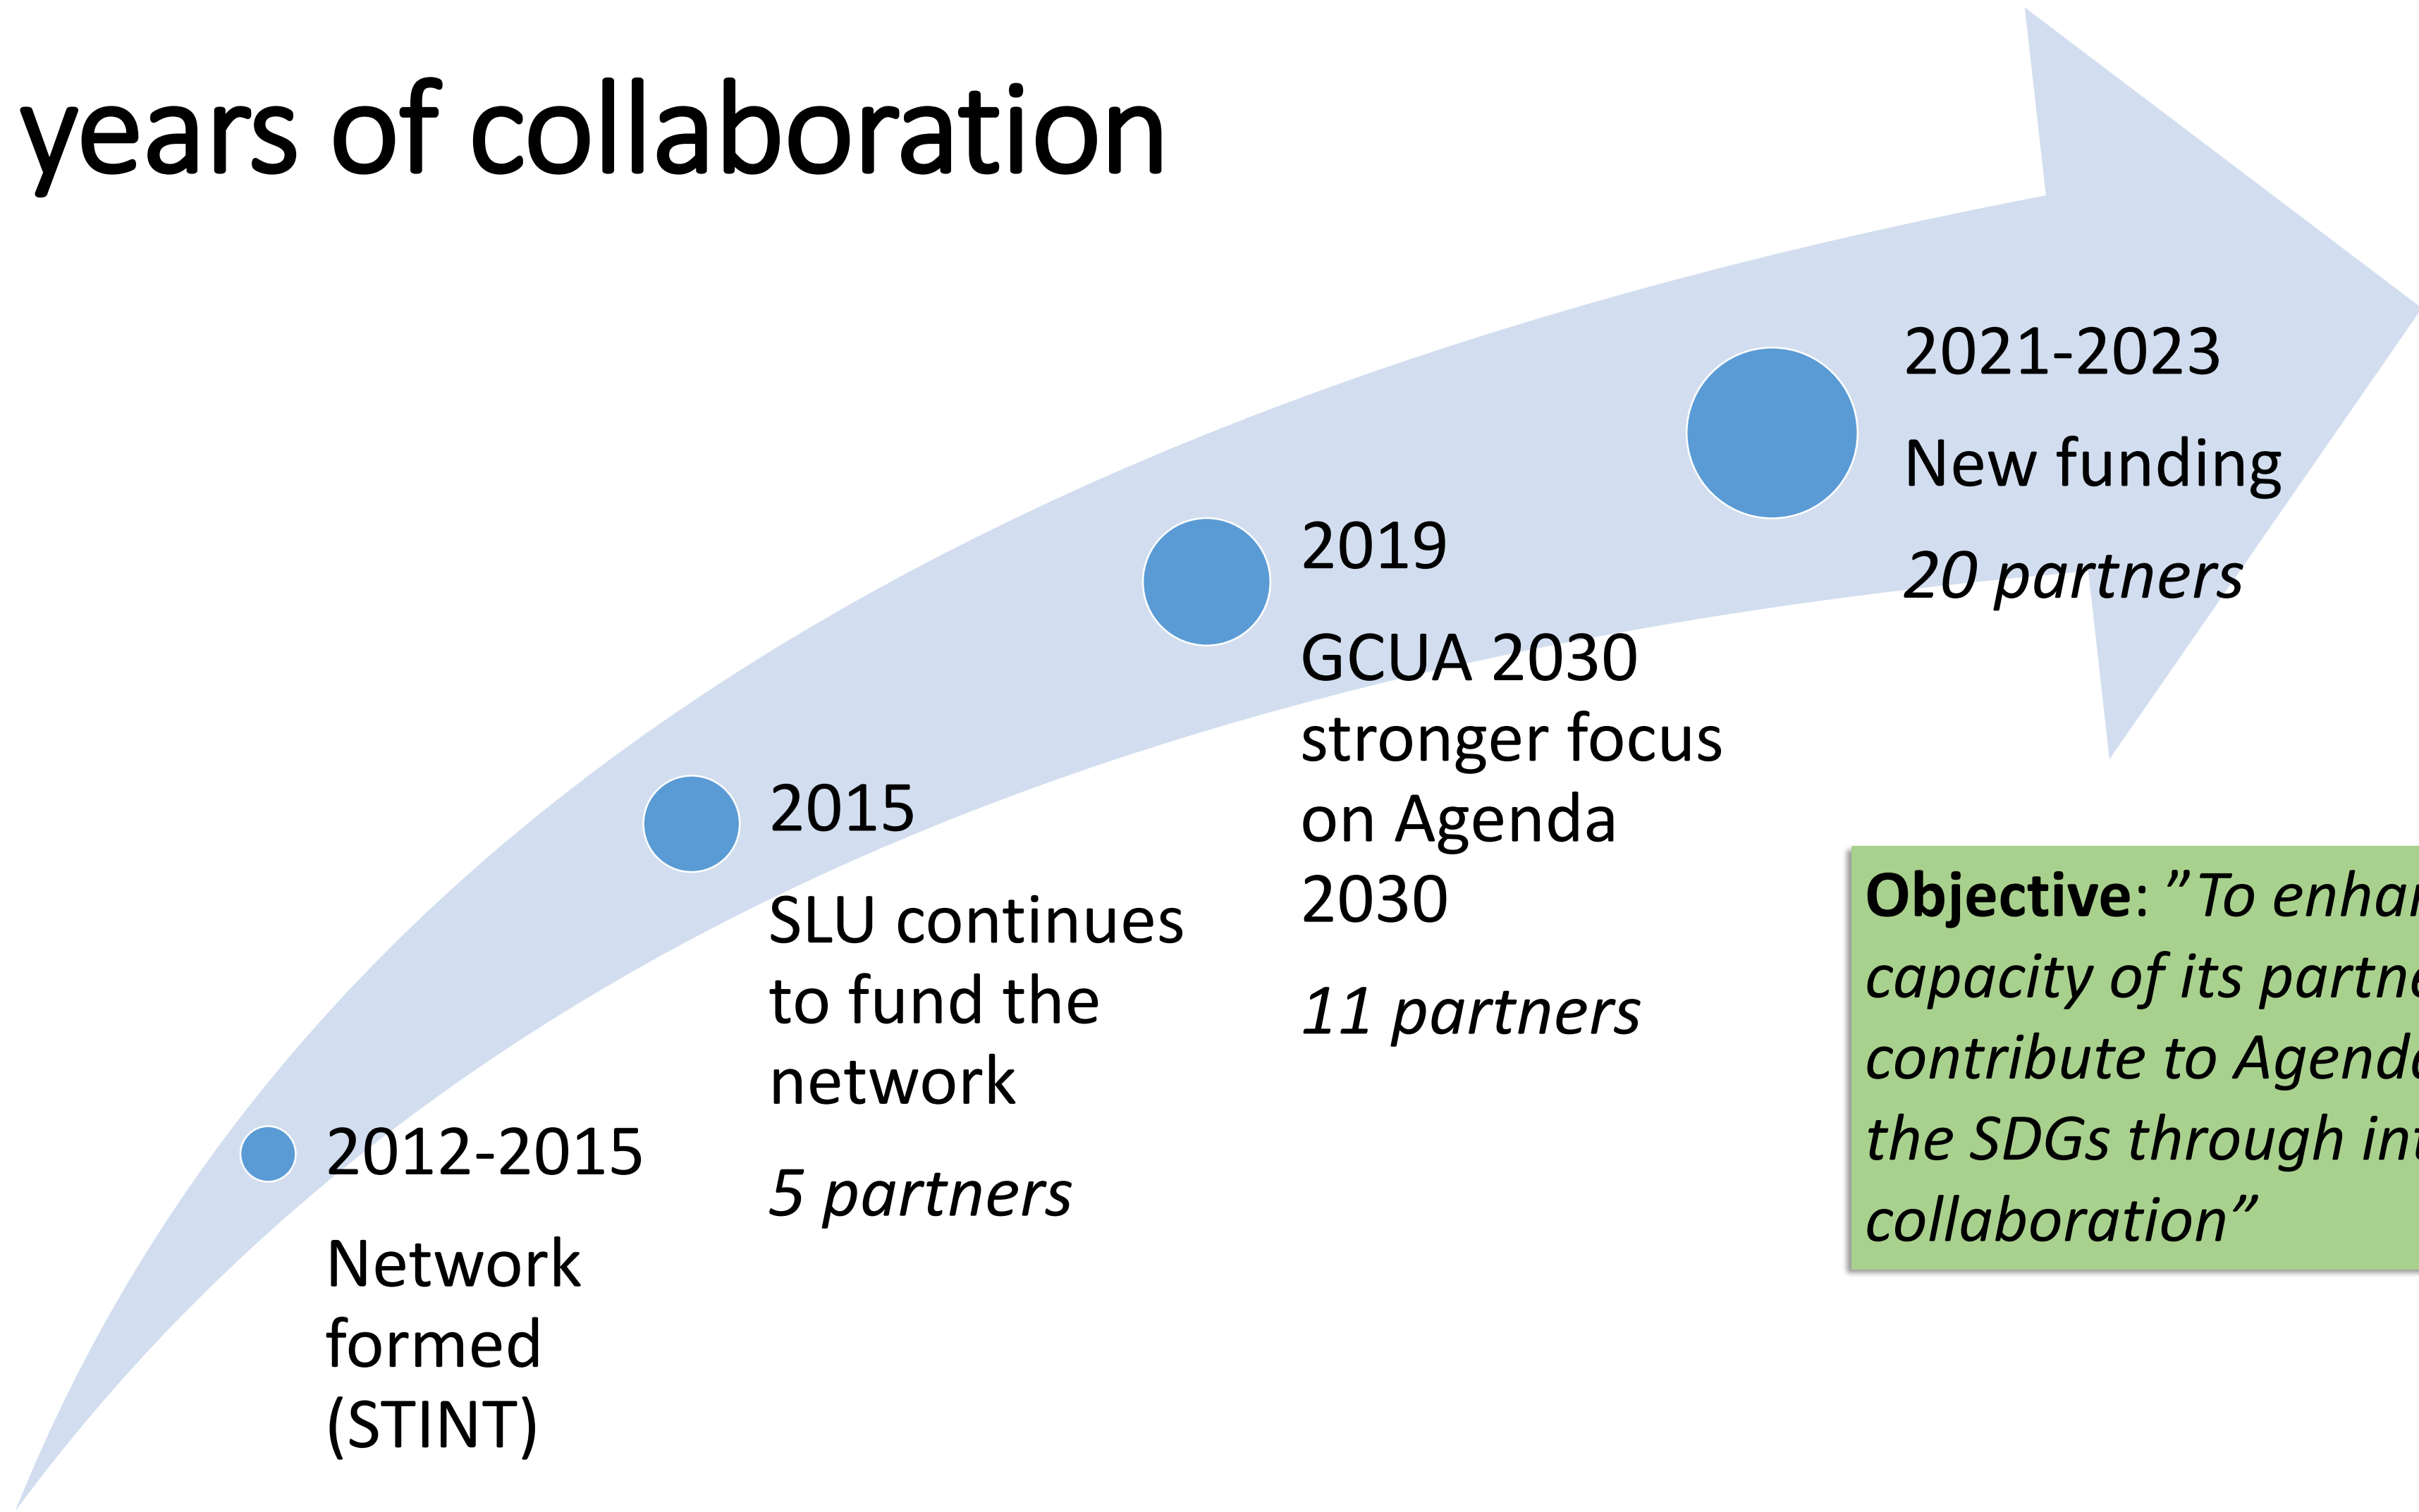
years of collaboration

2012-2015

Network formed (STINT)

2015

SLU continues to fund the network

*5 partners*

2019

GCUA 2030 stronger focus on Agenda 2030

*11 partners*

2021-2023

New funding

*20 partners*

**Objective**: *”To enha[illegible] capacity of its partn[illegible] contribute to Agend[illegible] the SDGs through in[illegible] collaboration”*